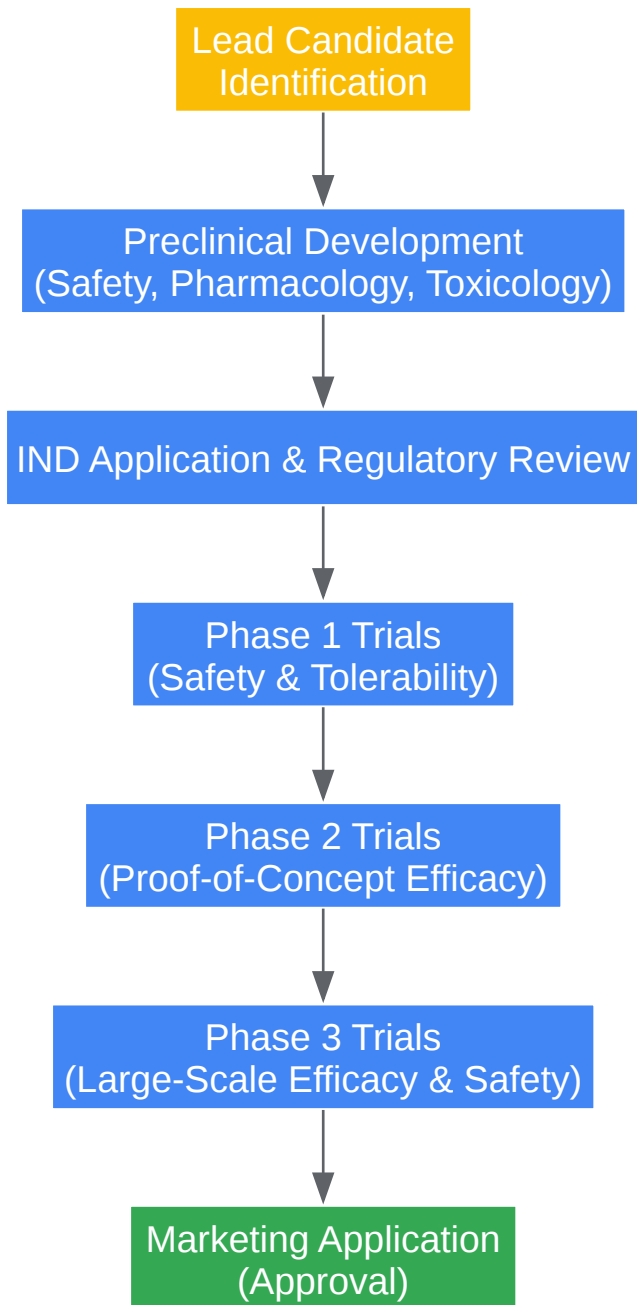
Lead Candidate Identification

Preclinical Development (Safety, Pharmacology, Toxicology)

IND Application & Regulatory Review

Phase 1 Trials (Safety & Tolerability)

Phase 2 Trials (Proof-of-Concept Efficacy)

Phase 3 Trials (Large-Scale Efficacy & Safety)

Marketing Application (Approval)